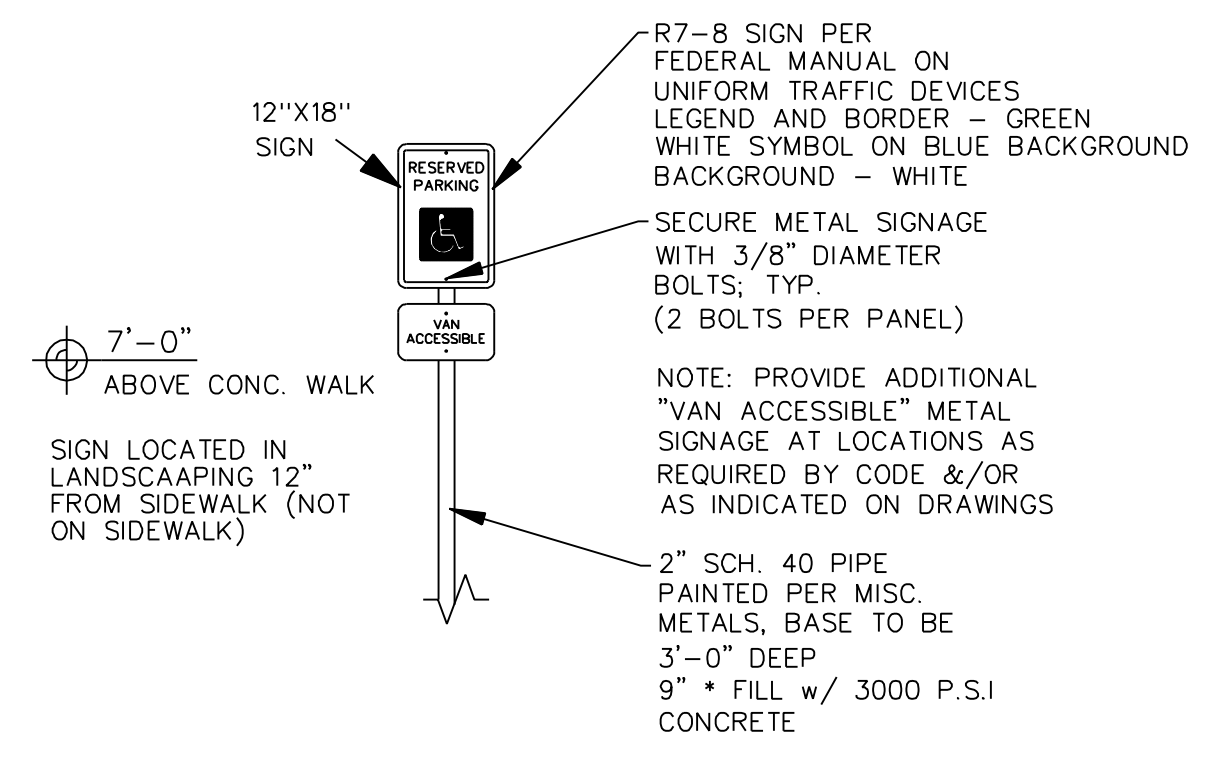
R7–8 SIGN PER FEDERAL MANUAL ON UNIFORM TRAFFIC DEVICES
LEGEND AND BORDER – GREEN
WHITE SYMBOL ON BLUE BACKGROUND
BACKGROUND – WHITE

12"X18" SIGN

RESERVED PARKING

SECURE METAL SIGNAGE WITH 3/8" DIAMETER BOLTS; TYP.
(2 BOLTS PER PANEL)

VAN ACCESSIBLE

7'–0"
ABOVE CONC. WALK

NOTE: PROVIDE ADDITIONAL "VAN ACCESSIBLE" METAL SIGNAGE AT LOCATIONS AS REQUIRED BY CODE &/OR AS INDICATED ON DRAWINGS

SIGN LOCATED IN LANDSCAAPING 12" FROM SIDEWALK (NOT ON SIDEWALK)

2" SCH. 40 PIPE PAINTED PER MISC. METALS, BASE TO BE
3'–0" DEEP
9" * FILL w/ 3000 P.S.I CONCRETE